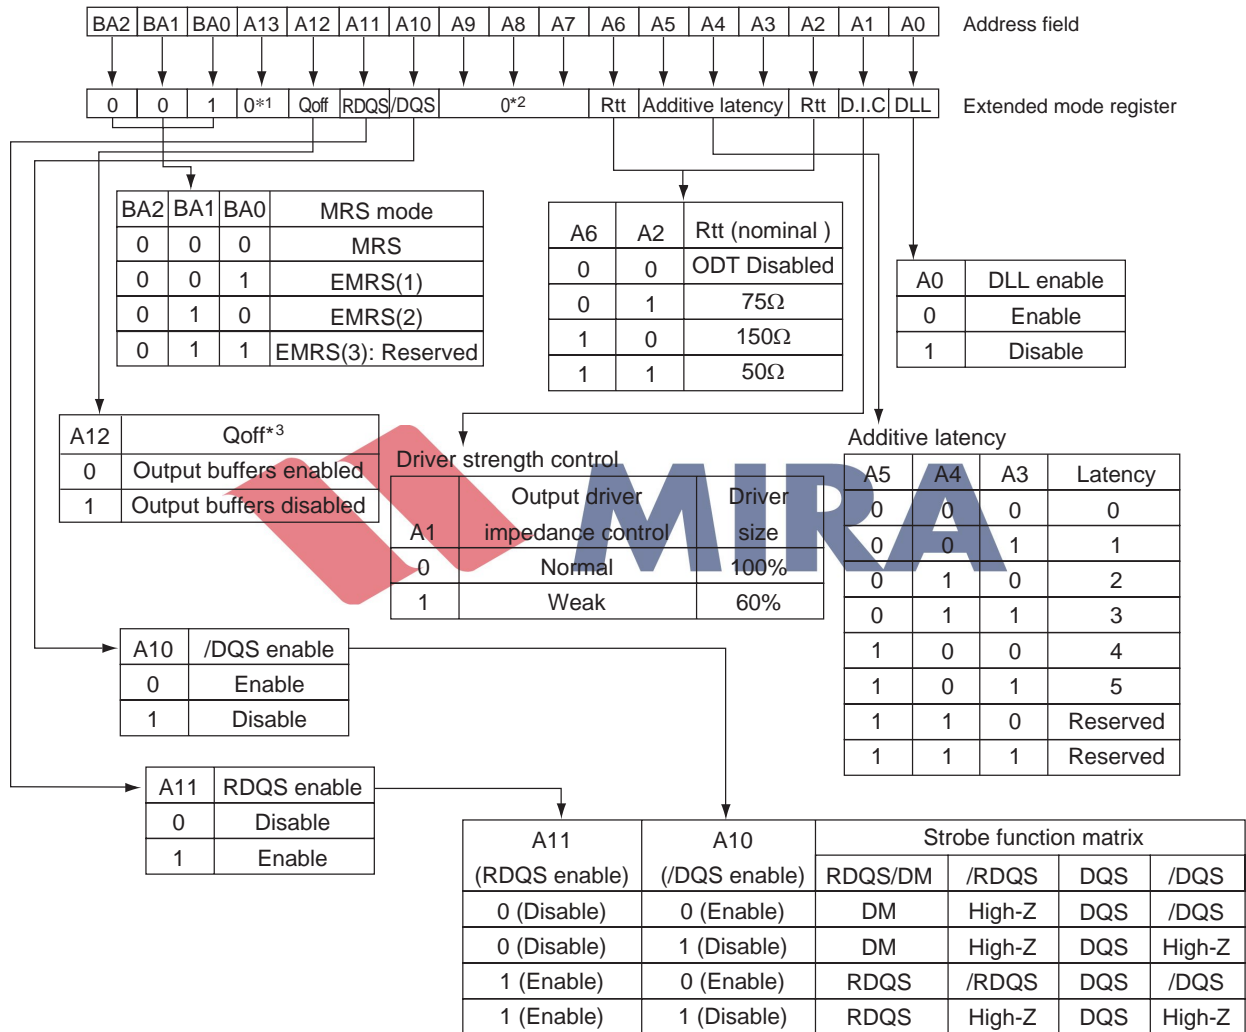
| BA2 | BA1 | BA0 | A13 | A12 | A11 | A10 | A9 | A8 | A7 | A6 | A5 | A4 | A3 | A2 | A1 | A0 |
|---|---|---|---|---|---|---|---|---|---|---|---|---|---|---|---|---|

Address field

| 0 | 0 | 1 | 0*1 | Qoff | RDQS | /DQS | 0*2 | Rtt | Additive latency | Rtt | D.I.C | DLL |
|---|---|---|---|---|---|---|---|---|---|---|---|---|

Extended mode register

| BA2 | BA1 | BA0 | MRS mode |
|---|---|---|---|
| 0 | 0 | 0 | MRS |
| 0 | 0 | 1 | EMRS(1) |
| 0 | 1 | 0 | EMRS(2) |
| 0 | 1 | 1 | EMRS(3): Reserved |

| A6 | A2 | Rtt (nominal ) |
|---|---|---|
| 0 | 0 | ODT Disabled |
| 0 | 1 | 75Ω |
| 1 | 0 | 150Ω |
| 1 | 1 | 50Ω |

| A0 | DLL enable |
|---|---|
| 0 | Enable |
| 1 | Disable |

| A12 | Qoff*3 |
|---|---|
| 0 | Output buffers enabled |
| 1 | Output buffers disabled |

Driver strength control

| A1 | Output driver impedance control | Driver size |
|---|---|---|
| 0 | Normal | 100% |
| 1 | Weak | 60% |

MIRA

Additive latency

| A5 | A4 | A3 | Latency |
|---|---|---|---|
| 0 | 0 | 0 | 0 |
| 0 | 0 | 1 | 1 |
| 0 | 1 | 0 | 2 |
| 0 | 1 | 1 | 3 |
| 1 | 0 | 0 | 4 |
| 1 | 0 | 1 | 5 |
| 1 | 1 | 0 | Reserved |
| 1 | 1 | 1 | Reserved |

| A10 | /DQS enable |
|---|---|
| 0 | Enable |
| 1 | Disable |

| A11 | RDQS enable |
|---|---|
| 0 | Disable |
| 1 | Enable |

| A11 (RDQS enable) | A10 (/DQS enable) | Strobe function matrix RDQS/DM | /RDQS | DQS | /DQS |
|---|---|---|---|---|---|
| 0 (Disable) | 0 (Enable) | DM | High-Z | DQS | /DQS |
| 0 (Disable) | 1 (Disable) | DM | High-Z | DQS | High-Z |
| 1 (Enable) | 0 (Enable) | RDQS | /RDQS | DQS | /DQS |
| 1 (Enable) | 1 (Disable) | RDQS | High-Z | DQS | High-Z |